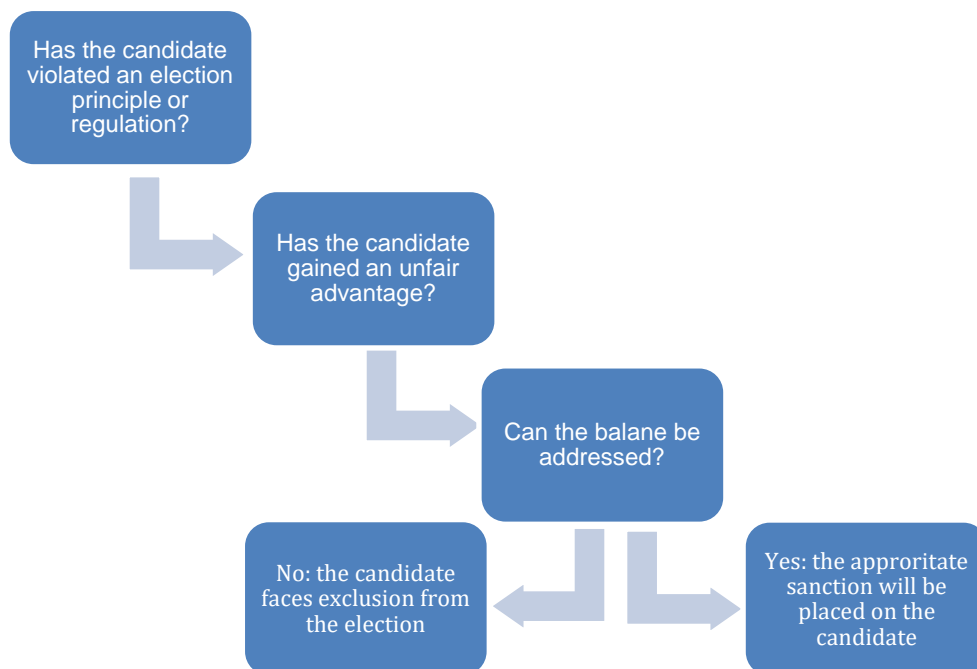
Has the candidate violated an election principle or regulation?

Has the candidate gained an unfair advantage?

Can the balane be addressed?

No: the candidate faces exclusion from the election

Yes: the apporitate sanction will be placed on the candidate